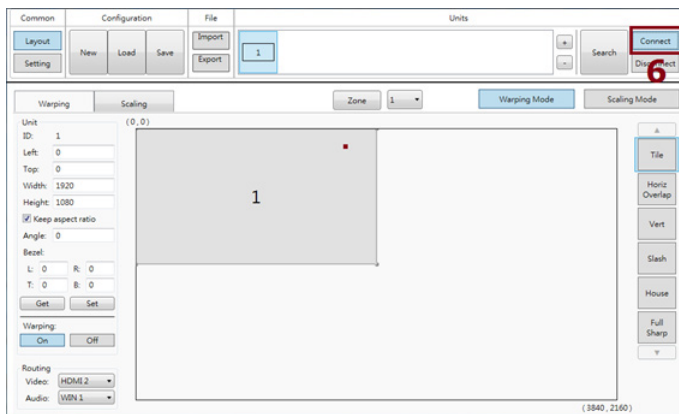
Common
Layout
Setting

Configuration
New
Load
Save

File
Import
Export

Units
1
+
-
Search
Connect
Disconnect
6

Warping
Scaling
Zone
1
Warping Mode
Scaling Mode

Unit
ID: 1
Left: 0
Top: 0
Width: 1920
Height: 1080
Keep aspect ratio
Angle: 0
Bezel:
L: 0
R: 0
T: 0
B: 0
Get
Set

Warping:
On
Off

Routing
Video: HDMI 2
Audio: WIN 1

(0 , 0)
1
(3840 , 2160)

Tile
Horiz Overlap
Vert
Slash
House
Full Sharp